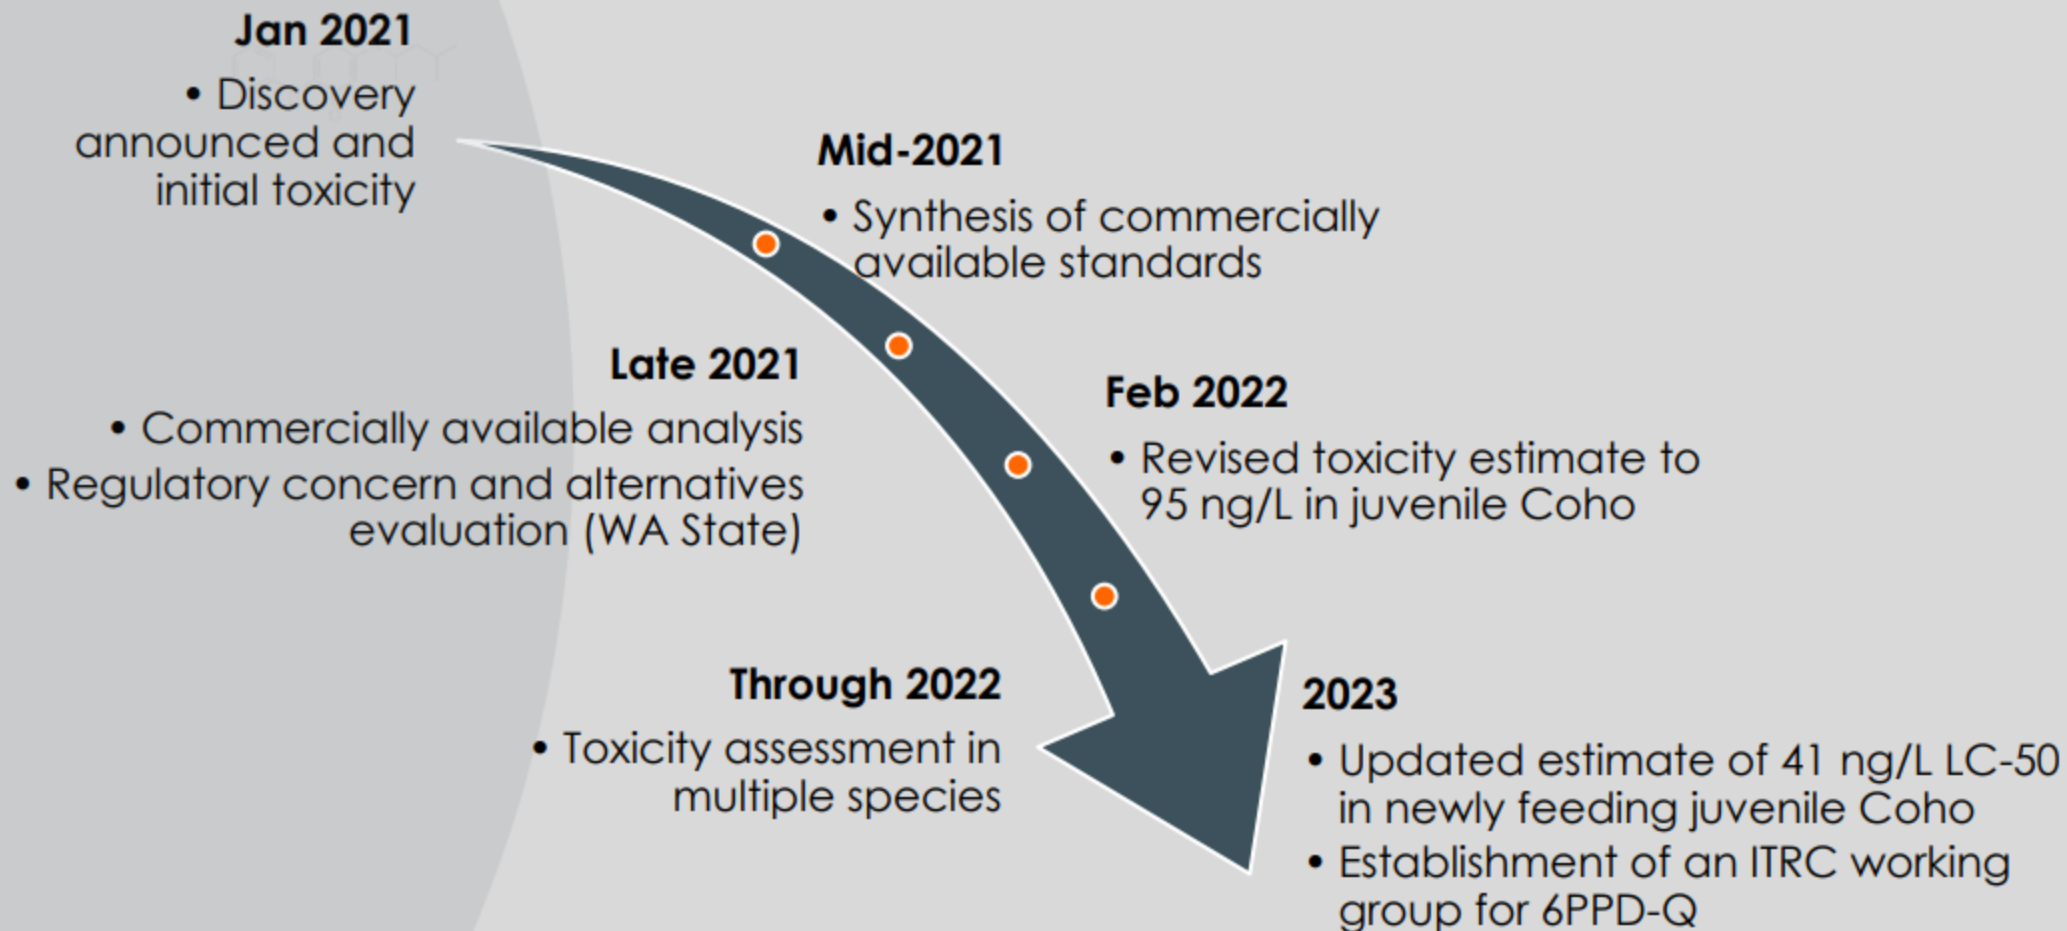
Jan 2021

• Discovery announced and initial toxicity

Mid-2021

• Synthesis of commercially available standards

Late 2021

• Commercially available analysis
• Regulatory concern and alternatives evaluation (WA State)

Feb 2022

• Revised toxicity estimate to 95 ng/L in juvenile Coho

Through 2022

• Toxicity assessment in multiple species

2023

• Updated estimate of 41 ng/L LC-50 in newly feeding juvenile Coho
• Establishment of an ITRC working group for 6PPD-Q